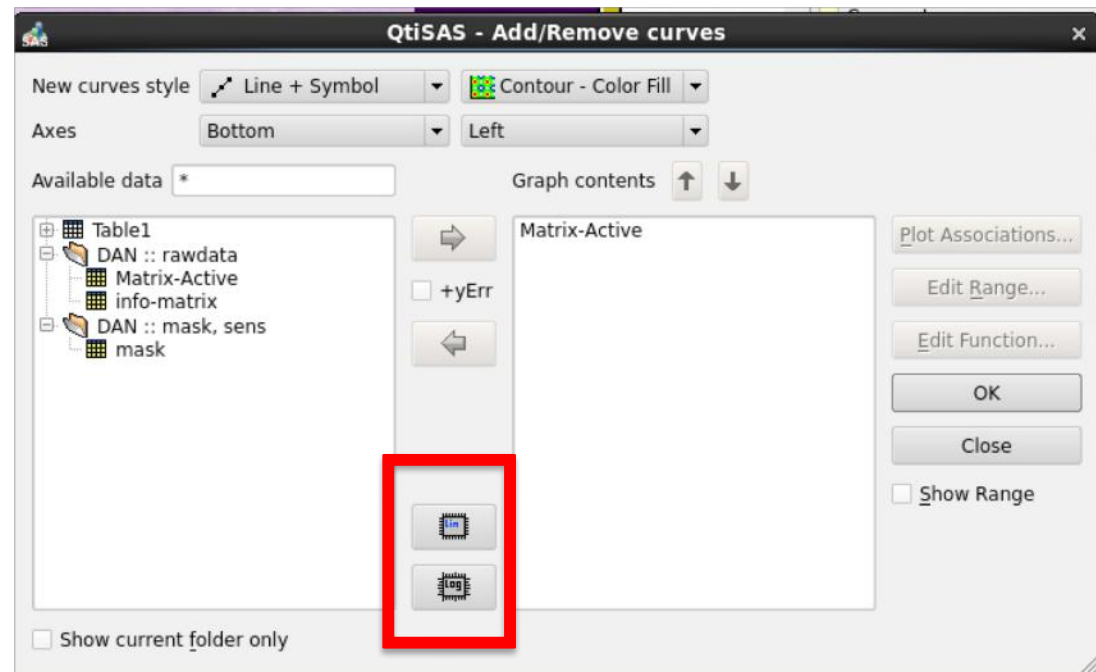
QtiSAS - Add/Remove curves

New curves style Line + Symbol Contour - Color Fill

Axes Bottom Left

Available data *

Graph contents

Table1
DAN :: rawdata
Matrix-Active
info-matrix
DAN :: mask, sens
mask

+yErr

Lin

Log

Matrix-Active

Plot Associations...

Edit Range...

Edit Function...

OK

Close

Show Range

Show current folder only